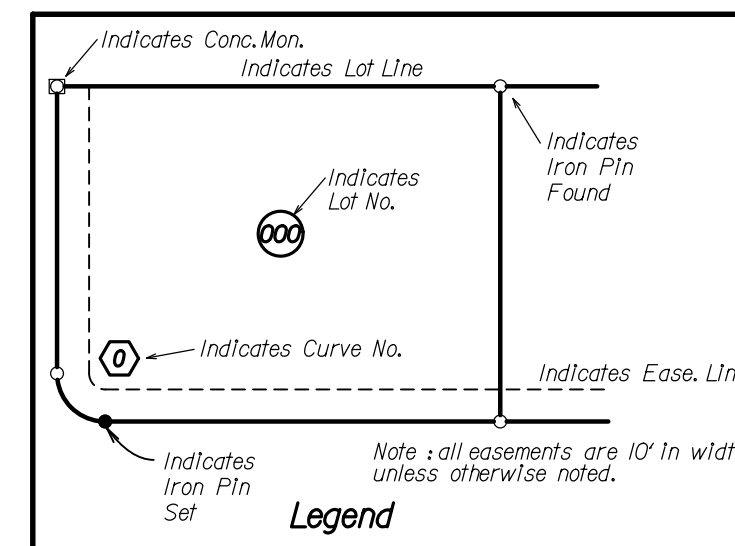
Indicates Conc. Mon.

Indicates Lot Line

Indicates Iron Pin Found

Indicates Lot No.

000

0

Indicates Curve No.

Indicates Ease. Lin

Indicates Iron Pin Set

Note : all easements are 10' in widt unless otherwise noted.

Legend